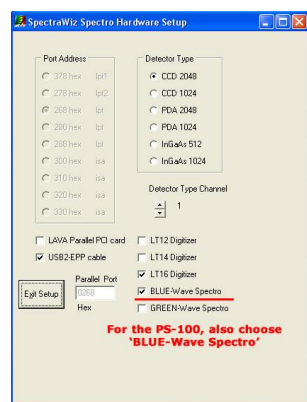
SpectraWiz Spectro Hardware Setup

Port Address
378 hex lpt1
278 hex lpt2
268 hex lpt
280 hex lpt
288 hex lpt
300 hex isa
310 hex isa
320 hex isa
330 hex isa

Detector Type
CCD 2048
CCD 1024
PDA 2048
PDA 1024
InGaAs 512
InGaAs 1024

Detector Type Channel
1

LAVA Parallel PCI card
USB2-EPP cable

Parallel Port
0288
Hex

Exit Setup

LT12 Digitizer
LT14 Digitizer
LT16 Digitizer
BLUE-Wave Spectro
GREEN-Wave Spectro

For the PS-100, also choose 'BLUE-Wave Spectro'